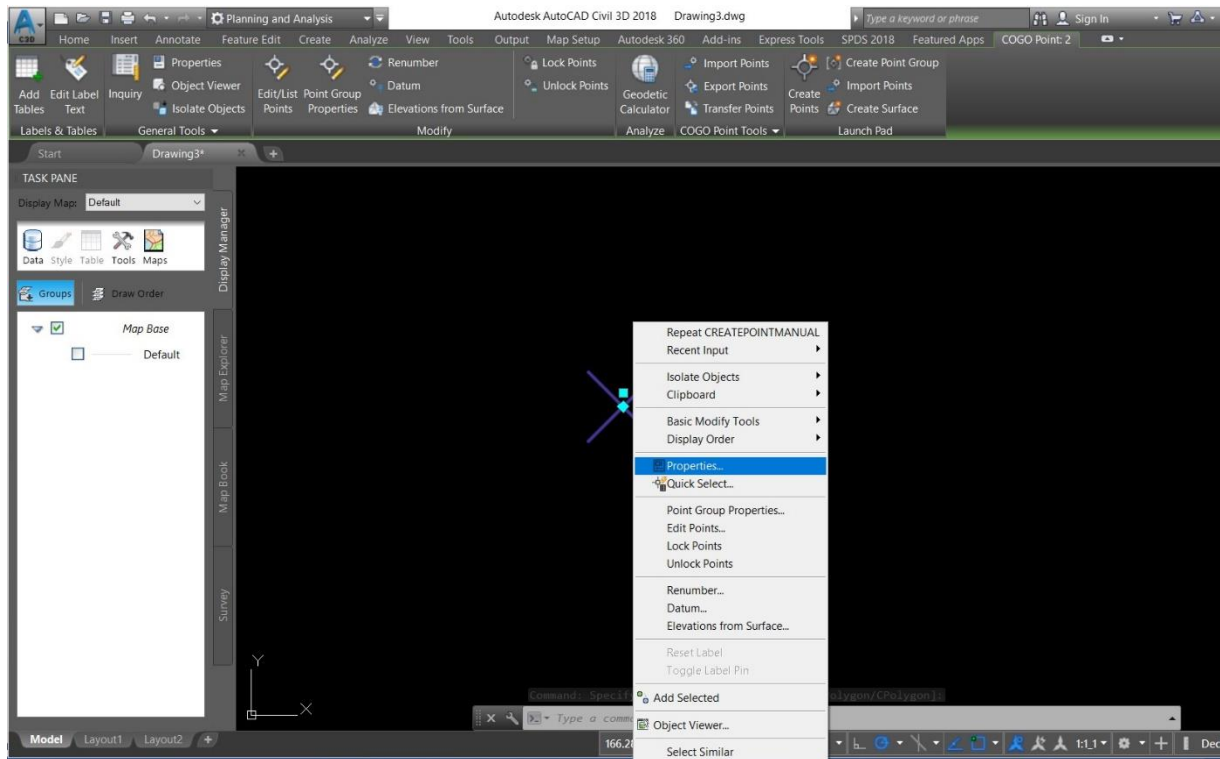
Planning and Analysis
Autodesk AutoCAD Civil 3D 2018 Drawing3.dwg
Type a keyword or phrase
Sign In
C3D
Home Insert Annotate Feature Edit Create Analyze View Tools Output Map Setup Autodesk 360 Add-ins Express Tools SPDS 2018 Featured Apps COGO Point: 2

Add Tables
Edit Label Text
Inquiry
Properties
Object Viewer
Isolate Objects
Edit/List Points
Point Group Properties
Renumber
Datum
Elevations from Surface
Lock Points
Unlock Points
Geodetic Calculator
Import Points
Export Points
Transfer Points
Create Points
Create Point Group
Import Points
Create Surface
Labels & Tables
General Tools
Modify
Analyze
COGO Point Tools
Launch Pad

Start
Drawing3*

TASK PANE
Display Map: Default
Data Style Table Tools Maps
Groups
Draw Order
Map Base
Default
Display Manager
Map Explorer
Map Book
Survey

Repeat CREATEPOINTMANUAL
Recent Input
Isolate Objects
Clipboard
Basic Modify Tools
Display Order
Properties...
Quick Select...
Point Group Properties...
Edit Points...
Lock Points
Unlock Points
Renumber...
Datum...
Elevations from Surface...
Reset Label
Toggle Label Pin
Add Selected
Object Viewer...
Select Similar

Y
X
Command: Specif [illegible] olygon/CPolygon]:
Type a comm
Model Layout1 Layout2
166.2
1:1
Dec